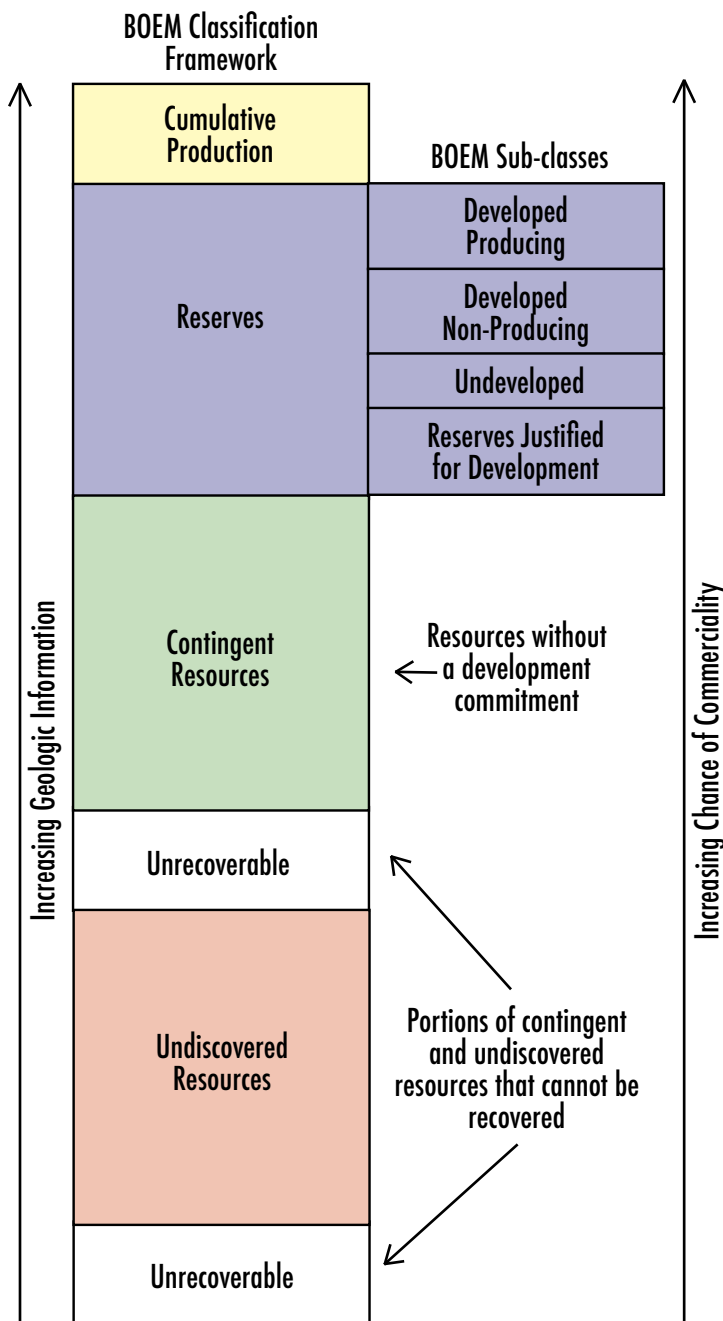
BOEM Classification Framework

Increasing Geologic Information

Cumulative Production

BOEM Sub-classes

Reserves

Developed Producing

Developed Non-Producing

Undeveloped

Reserves Justified for Development

Contingent Resources

Resources without a development commitment

Unrecoverable

Undiscovered Resources

Portions of contingent and undiscovered resources that cannot be recovered

Unrecoverable

Increasing Chance of Commerciality